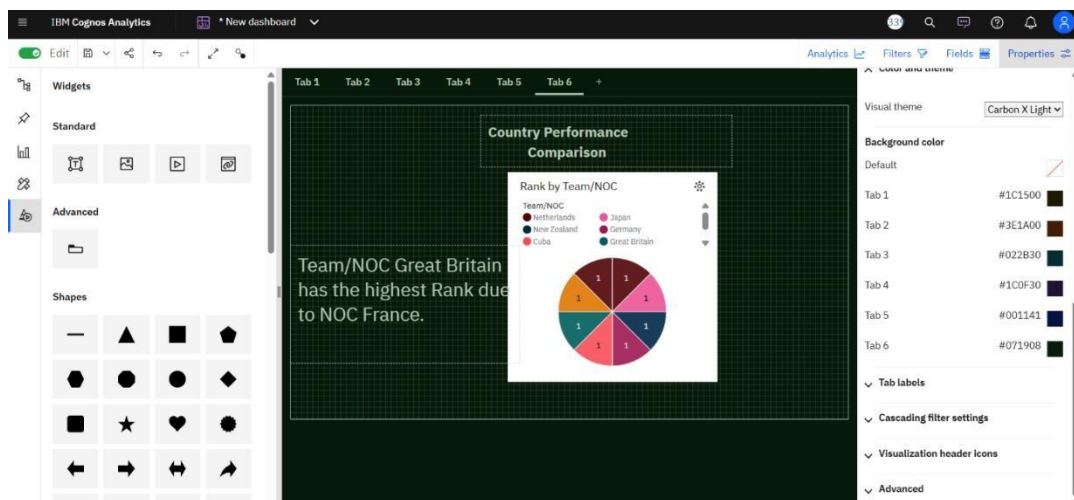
IBM Cognos Analytics
* New dashboard
Edit
Analytics Filters Fields Properties
Widgets
Standard
Advanced
Shapes
Tab 1 Tab 2 Tab 3 Tab 4 Tab 5 Tab 6 +
Country Performance Comparison
Rank by Team/NOC
Team/NOC
Netherlands
Japan
New Zealand
Germany
Cuba
Great Britain
1
1
1
1
1
1
1
1
Team/NOC Great Britain has the highest Rank due to NOC France.
Color and theme
Visual theme
Carbon X Light
Background color
Default
Tab 1 #1C1500
Tab 2 #3E1A00
Tab 3 #022B30
Tab 4 #1C0F30
Tab 5 #001141
Tab 6 #071908
Tab labels
Cascading filter settings
Visualization header icons
Advanced